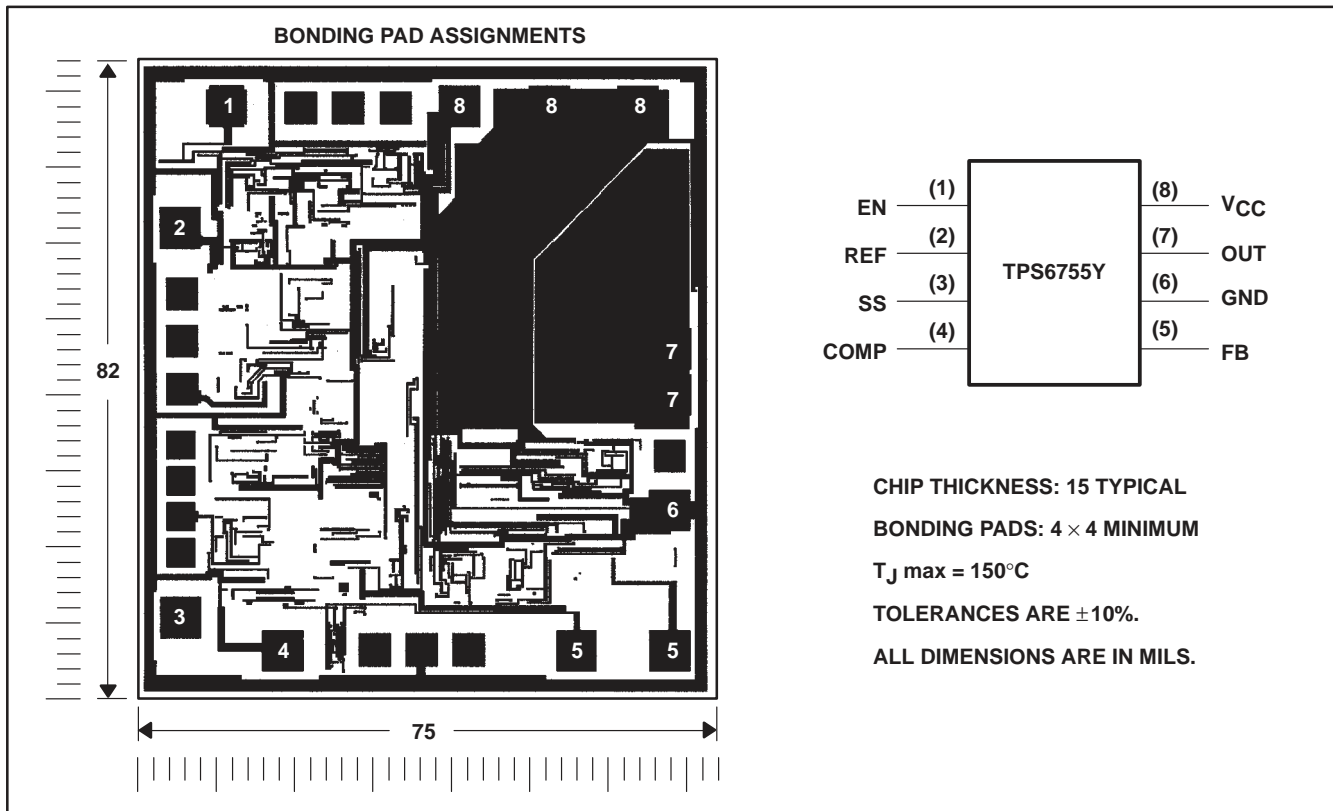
BONDING PAD ASSIGNMENTS

1
8
8
8
2
7
7
6
3
4
5
5

82

75

EN (1)
REF (2)
SS (3)
COMP (4)

TPS6755Y

(8) $V_{CC}$
(7) OUT
(6) GND
(5) FB

CHIP THICKNESS: 15 TYPICAL

BONDING PADS: $4 \times 4$ MINIMUM

$T_J$ max = 150°C

TOLERANCES ARE ±10%.

ALL DIMENSIONS ARE IN MILS.